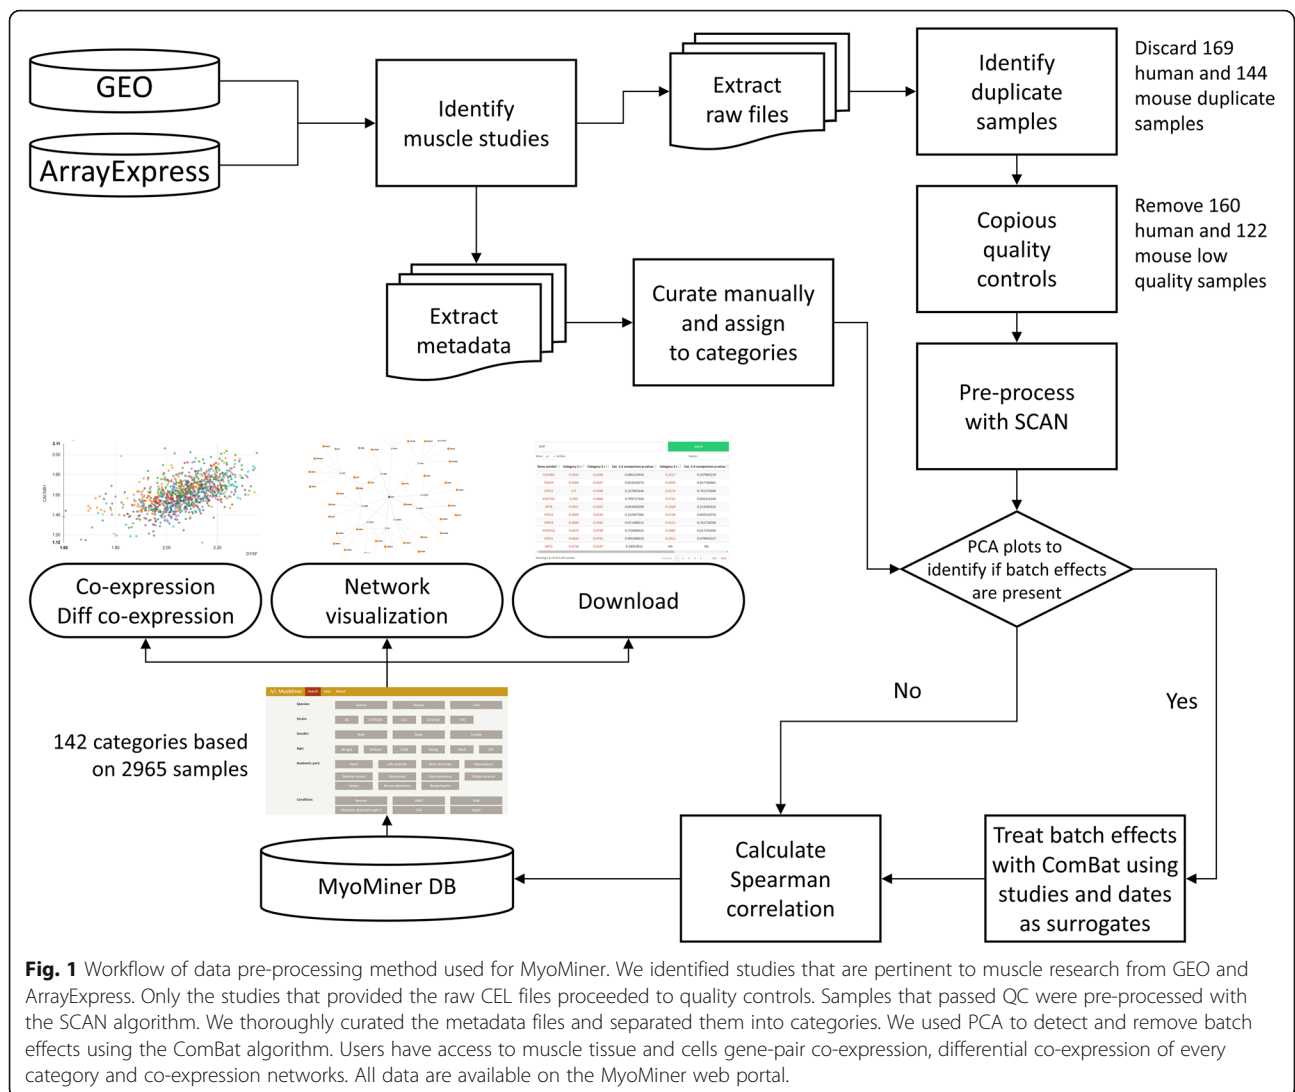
GEO

ArrayExpress

Identify muscle studies

Extract raw files

Identify duplicate samples

Discard 169 human and 144 mouse duplicate samples

Copious quality controls

Remove 160 human and 122 mouse low quality samples

Extract metadata

Curate manually and assign to categories

Pre-process with SCAN

PCA plots to identify if batch effects are present

No

Yes

Co-expression Diff co-expression

Network visualization

Download

142 categories based on 2965 samples

MyoMiner DB

Calculate Spearman correlation

Treat batch effects with ComBat using studies and dates as surrogates

**Fig. 1** Workflow of data pre-processing method used for MyoMiner. We identified studies that are pertinent to muscle research from GEO and ArrayExpress. Only the studies that provided the raw CEL files proceeded to quality controls. Samples that passed QC were pre-processed with the SCAN algorithm. We thoroughly curated the metadata files and separated them into categories. We used PCA to detect and remove batch effects using the ComBat algorithm. Users have access to muscle tissue and cells gene-pair co-expression, differential co-expression of every category and co-expression networks. All data are available on the MyoMiner web portal.